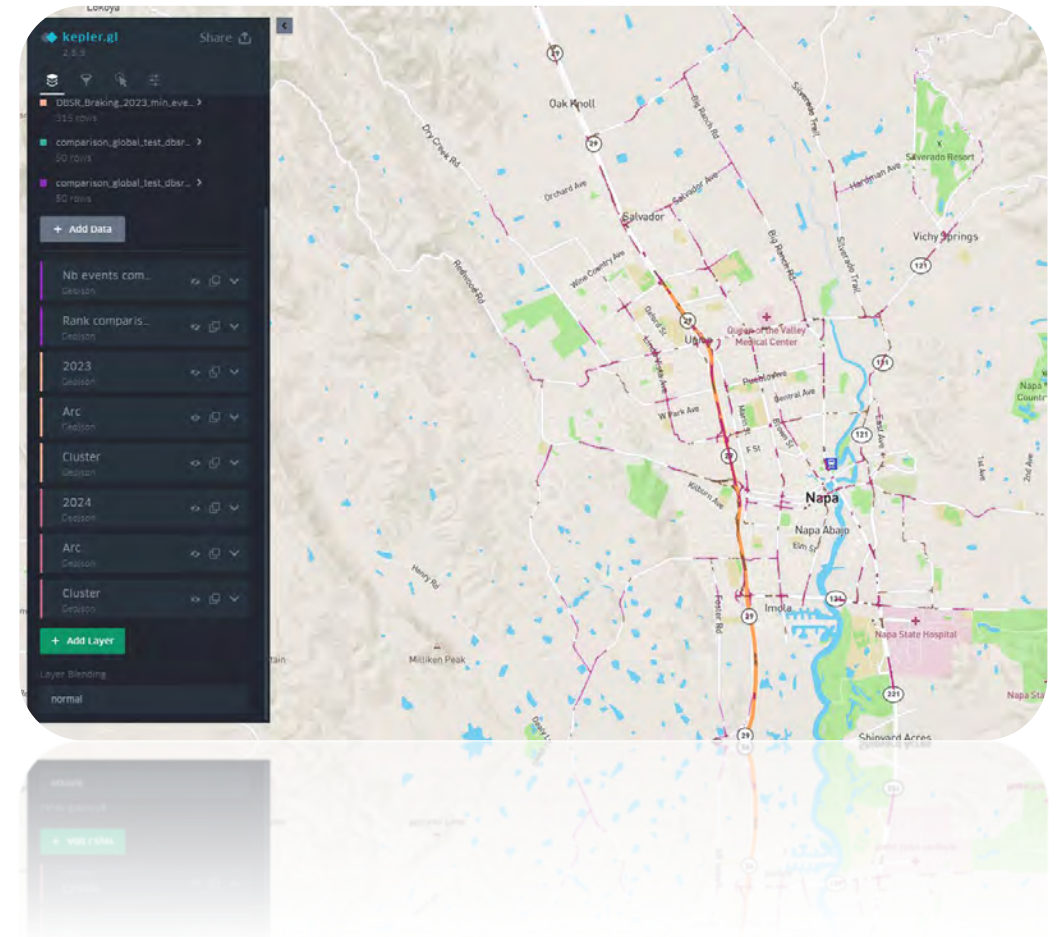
Lokoya

kepler.gl
2.5.5
Share

DBSR_Braking_2023_min_eve...
315 rows
comparison_global_test_dbsr...
50 rows
comparison_global_test_dbsr...
50 rows

+ Add Data

Nb events com...
Geojson
Rank comparis...
Geojson
2023
Geojson
Arc
Geojson
Cluster
Geojson
2024
Geojson
Arc
Geojson
Cluster
Geojson

+ Add Layer

Layer Blending
normal

Oak Knoll
29
Dry Creek Rd
Big Ranch Rd
Silverado Trail
Silverado Resort
Hardman Ave
Orchard Ave
Salvador Ave
Salvador
Big Ranch Rd
Silverado Trail
Vichy Springs
121
Redwood Rd
Wine Country Ave
29
Solano Ave
Uptown
Queen of the Valley Medical Center
121
Napa County
Trower Ave
Pueblo Ave
Central Ave
W Park Ave
East Ave
121
1st Ave
F St
Kilburn Ave
Napa
Napa Abajo
Elm St
Henry Rd
121
Imola
29
Foster Rd
Napa State Hospital
Milliken Peak
221
Napa State
29
Shipyard Acres